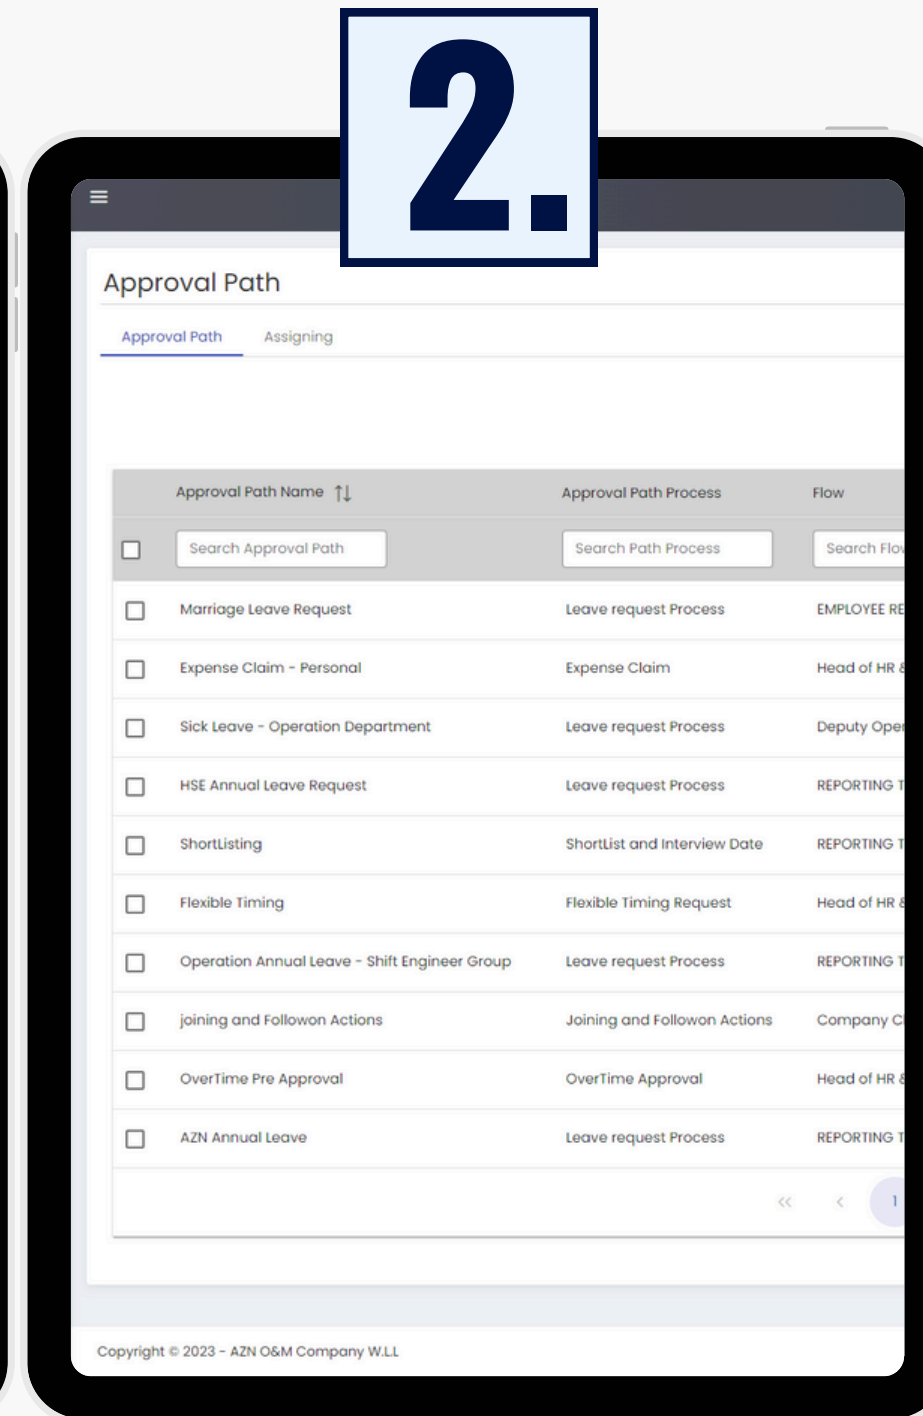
2.

≡

Approval Path

Approval Path    Assigning

| | Approval Path Name ↑↓ | Approval Path Process | Flow |
|---|---|---|---|
| ☐ | Search Approval Path | Search Path Process | Search Flo |
| ☐ | Marriage Leave Request | Leave request Process | EMPLOYEE RE |
| ☐ | Expense Claim - Personal | Expense Claim | Head of HR |
| ☐ | Sick Leave - Operation Department | Leave request Process | Deputy Oper |
| ☐ | HSE Annual Leave Request | Leave request Process | REPORTING T |
| ☐ | ShortListing | ShortList and Interview Date | REPORTING T |
| ☐ | Flexible Timing | Flexible Timing Request | Head of HR |
| ☐ | Operation Annual Leave - Shift Engineer Group | Leave request Process | REPORTING T |
| ☐ | joining and Followon Actions | Joining and Followon Actions | Company C |
| ☐ | OverTime Pre Approval | OverTime Approval | Head of HR |
| ☐ | AZN Annual Leave | Leave request Process | REPORTING T |

<<  <  1

Copyright © 2023 - AZN O&M Company W.LL